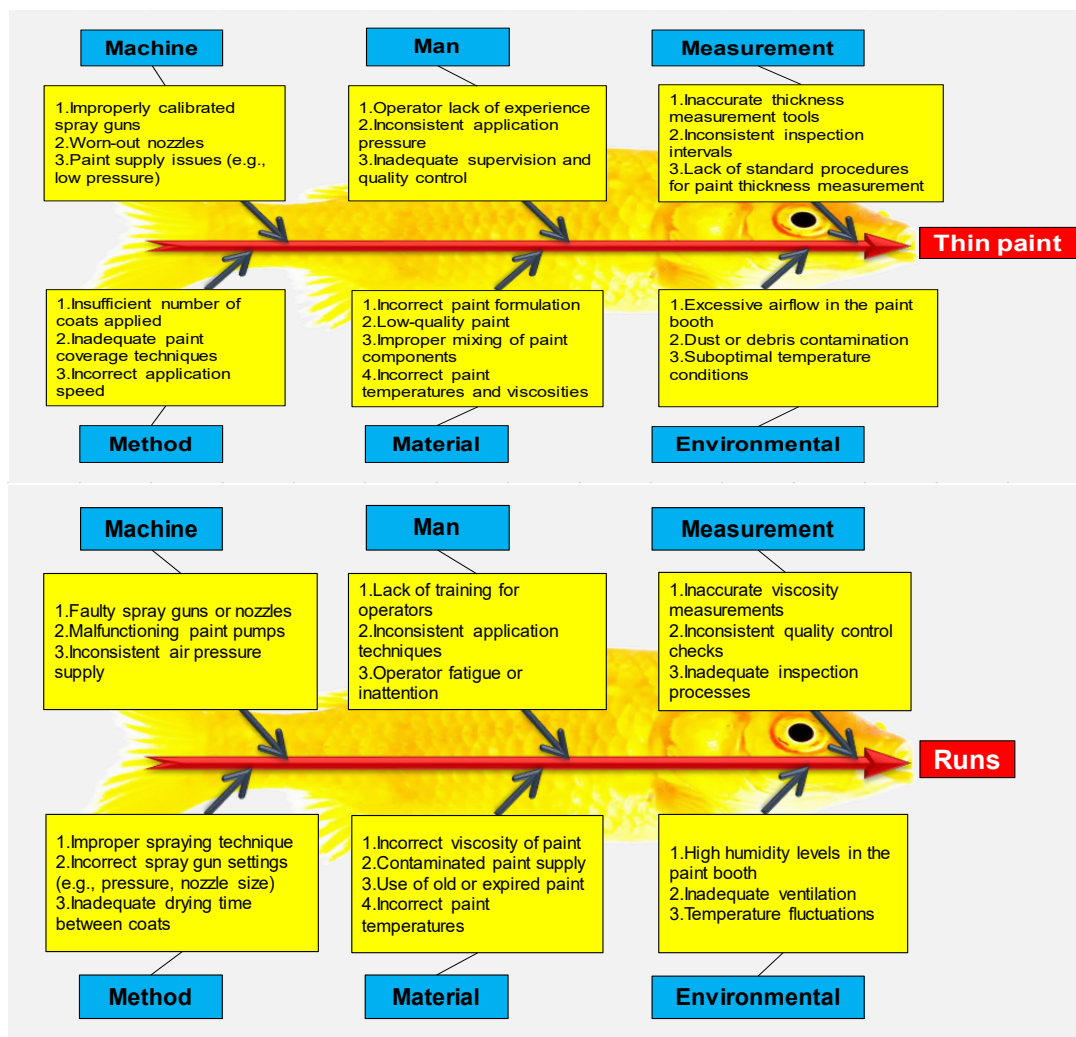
Machine

1.Improperly calibrated spray guns
2.Worn-out nozzles
3.Paint supply issues (e.g., low pressure)

Man

1.Operator lack of experience
2.Inconsistent application pressure
3.Inadequate supervision and quality control

Measurement

1.Inaccurate thickness measurement tools
2.Inconsistent inspection intervals
3.Lack of standard procedures for paint thickness measurement

Thin paint

1.Insufficient number of coats applied
2.Inadequate paint coverage techniques
3.Incorrect application speed

Method

1.Incorrect paint formulation
2.Low-quality paint
3.Improper mixing of paint components
4.Incorrect paint temperatures and viscosities

Material

1.Excessive airflow in the paint booth
2.Dust or debris contamination
3.Suboptimal temperature conditions

Environmental

Machine

1.Faulty spray guns or nozzles
2.Malfunctioning paint pumps
3.Inconsistent air pressure supply

Man

1.Lack of training for operators
2.Inconsistent application techniques
3.Operator fatigue or inattention

Measurement

1.Inaccurate viscosity measurements
2.Inconsistent quality control checks
3.Inadequate inspection processes

Runs

1.Improper spraying technique
2.Incorrect spray gun settings (e.g., pressure, nozzle size)
3.Inadequate drying time between coats

Method

1.Incorrect viscosity of paint
2.Contaminated paint supply
3.Use of old or expired paint
4.Incorrect paint temperatures

Material

1.High humidity levels in the paint booth
2.Inadequate ventilation
3.Temperature fluctuations

Environmental